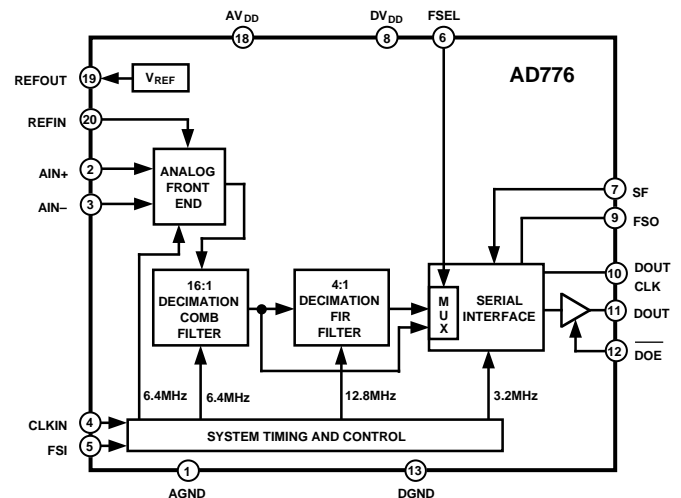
$AV_{DD}$ 18
$DV_{DD}$ 8
FSEL 6
REFOUT 19 $V_{REF}$
AD776
REFIN 20
AIN+ 2
AIN– 3
ANALOG FRONT END
7 SF
9 FSO
16:1 DECIMATION COMB FILTER
4:1 DECIMATION FIR FILTER
M U X
SERIAL INTERFACE
10 DOUT CLK
11 DOUT
12 $\overline{DOE}$
6.4MHz
6.4MHz
12.8MHz
3.2MHz
CLKIN 4
FSI 5
SYSTEM TIMING AND CONTROL
1 AGND
13 DGND